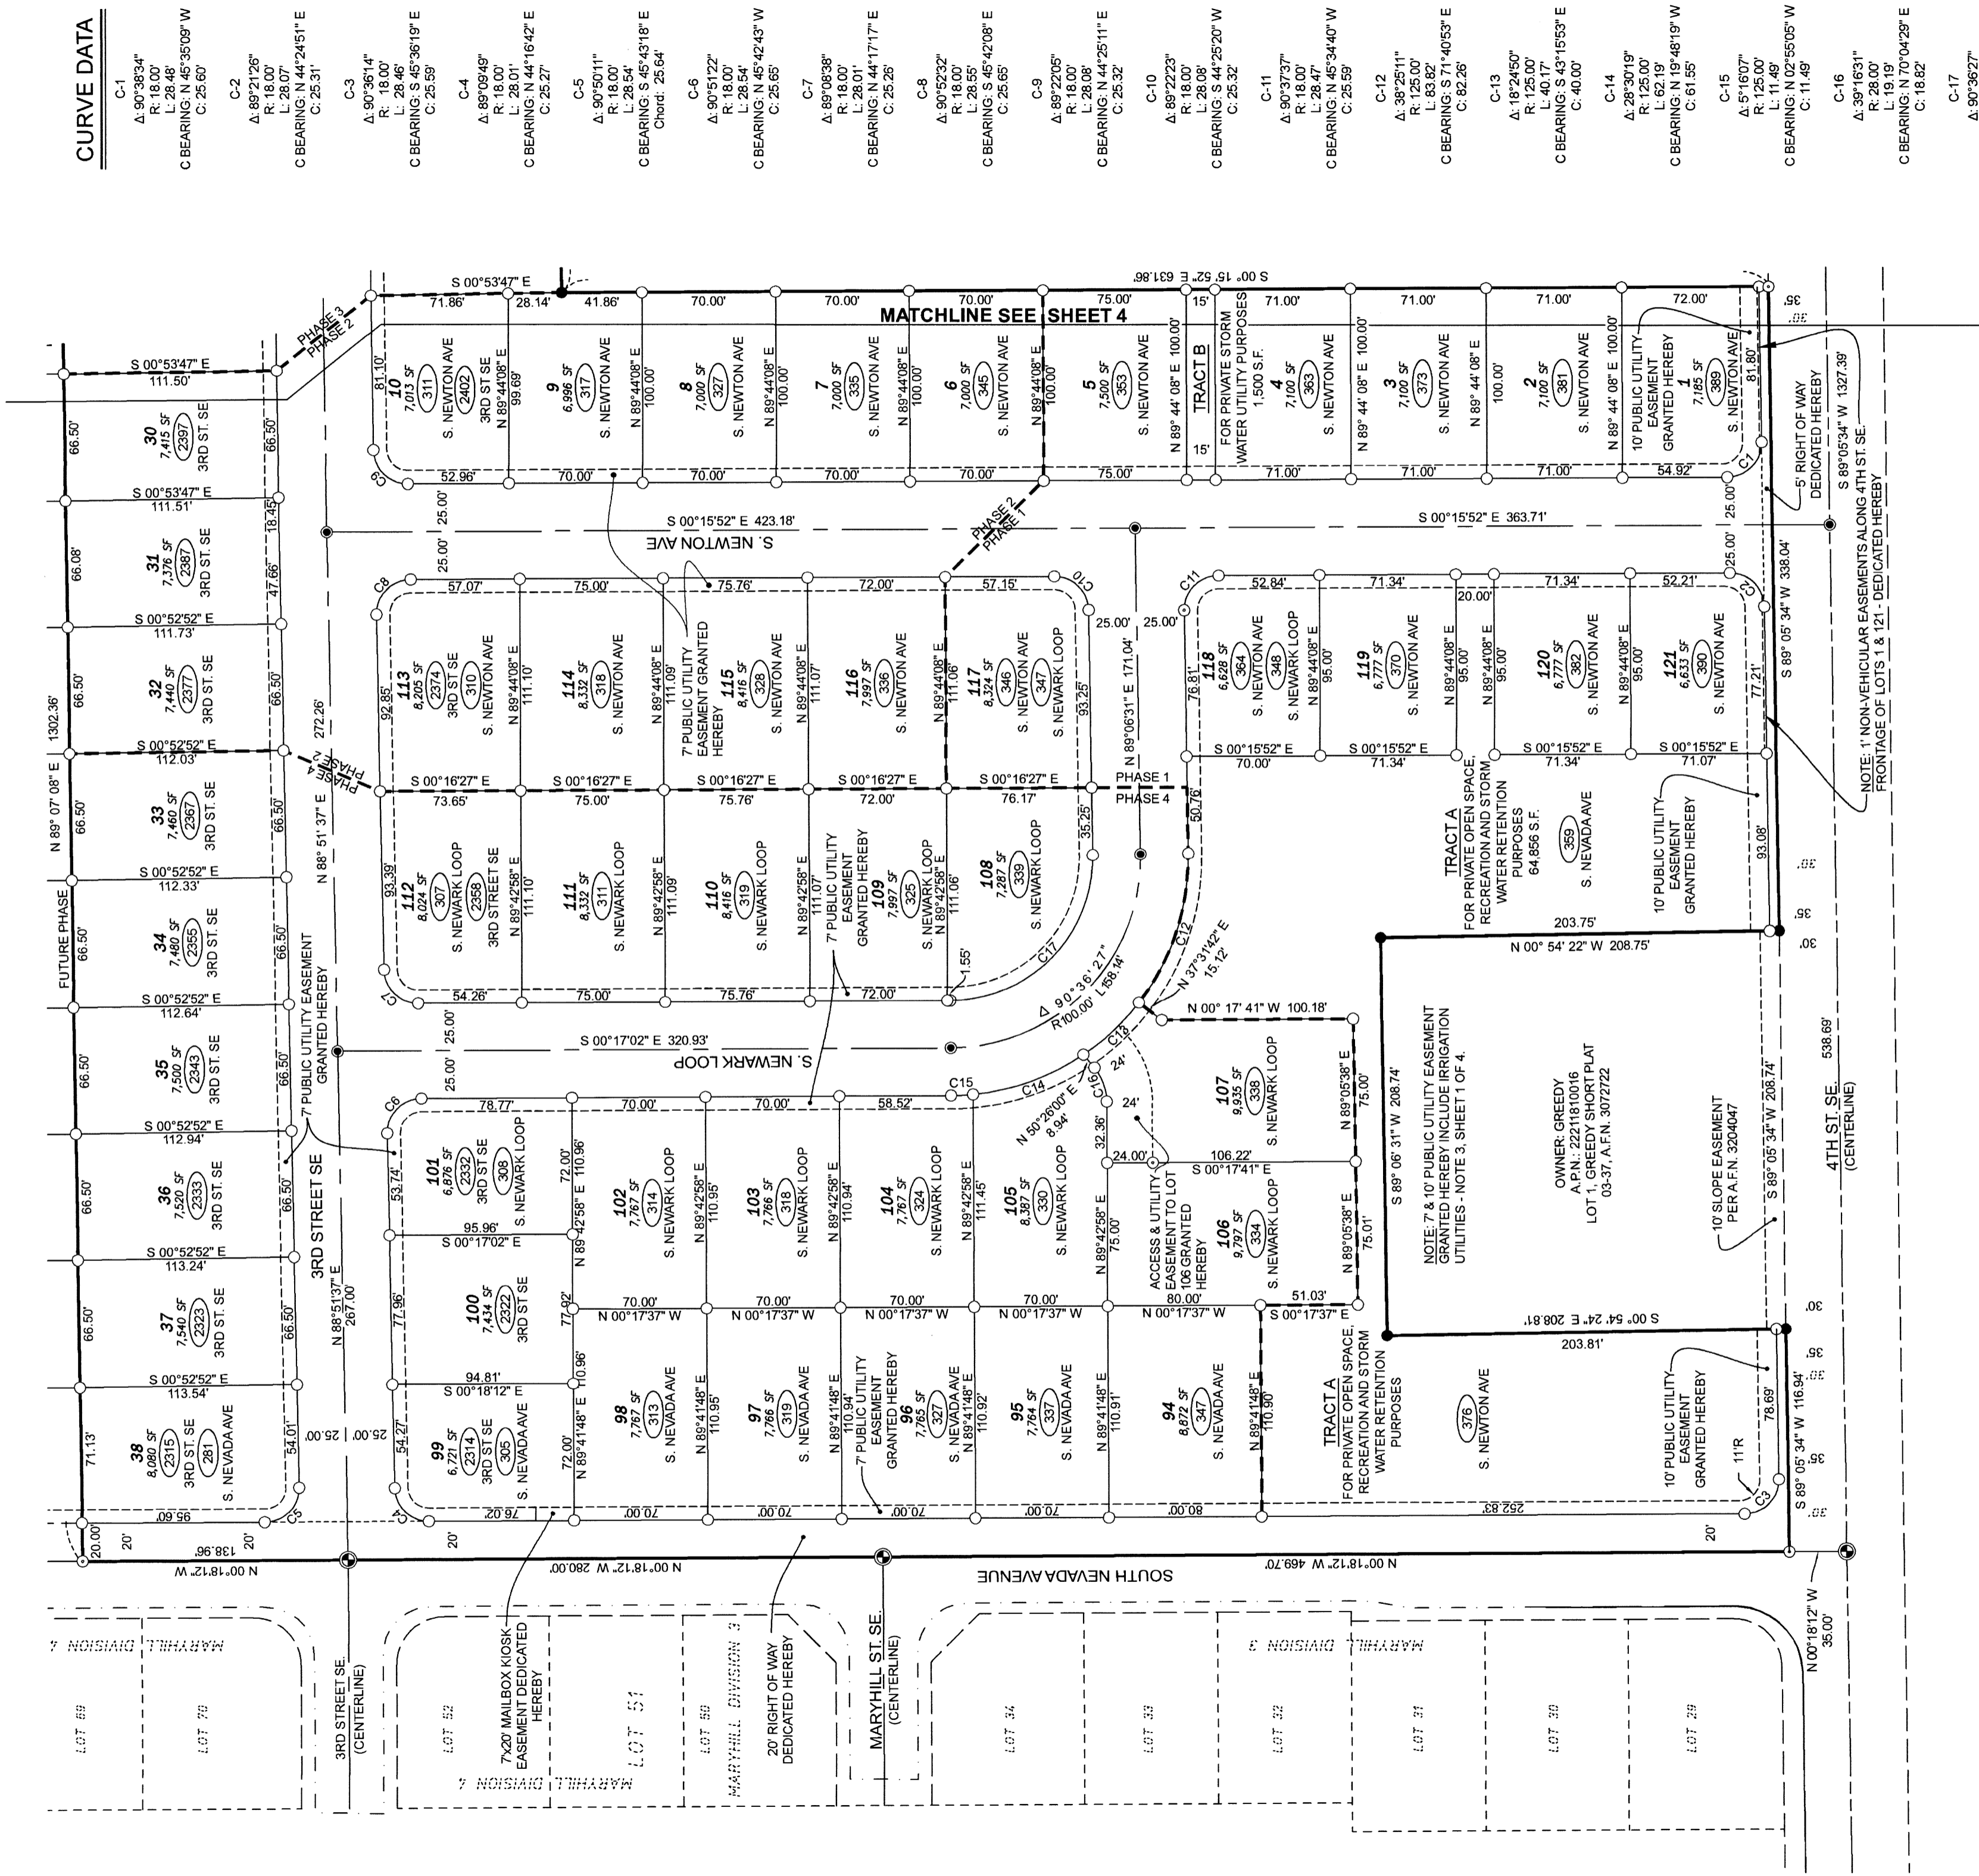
CURVE DATA

C-1
Δ: 90°38'34"
R: 18.00'
L: 28.48'
C BEARING: N 45°35'09" W
C: 25.60'

C-2
Δ: 89°21'26"
R: 18.00'
L: 28.07'
C BEARING: N 44°24'51" E
C: 25.31'

C-3
Δ: 90°36'14"
R: 18.00'
L: 28.46'
C BEARING: S 45°36'19" E
C: 25.59'

C-4
Δ: 89°09'49"
R: 18.00'
L: 28.01'
C BEARING: N 44°16'42" E
C: 25.27'

C-5
Δ: 90°50'11"
R: 18.00'
L: 28.54'
C BEARING: S 45°43'18" E
Chord: 25.64'

C-6
Δ: 90°51'22"
R: 18.00'
L: 28.54'
C BEARING: N 45°42'43" W
C: 25.65'

C-7
Δ: 89°08'38"
R: 18.00'
L: 28.01'
C BEARING: N 44°17'17" E
C: 25.26'

C-8
Δ: 90°52'32"
R: 18.00'
L: 28.55'
C BEARING: S 45°42'08" E
C: 25.65'

C-9
Δ: 89°22'05"
R: 18.00'
L: 28.08'
C BEARING: N 44°25'11" E
C: 25.32'

C-10
Δ: 89°22'23"
R: 18.00'
L: 28.08'
C BEARING: S 44°25'20" W
C: 25.32'

C-11
Δ: 90°37'37"
R: 18.00'
L: 28.47'
C BEARING: N 45°34'40" W
C: 25.59'

C-12
Δ: 38°25'11"
R: 125.00'
L: 83.82'
C BEARING: S 71°40'53" E
C: 82.26'

C-13
Δ: 18°24'50"
R: 125.00'
L: 40.17'
C BEARING: S 43°15'53" E
C: 40.00'

C-14
Δ: 28°30'19"
R: 125.00'
L: 62.19'
C BEARING: N 19°48'19" W
C: 61.55'

C-15
Δ: 5°16'07"
R: 125.00'
L: 11.49'
C BEARING: N 02°55'05" W
C: 11.49'

C-16
Δ: 39°16'31"
R: 28.00'
L: 19.19'
C BEARING: N 70°04'29" E
C: 18.82'

C-17
Δ: 90°36'27"

MATCHLINE SEE SHEET 4

S 00°53'47" E 71.86' 28.14' 41.86' 70.00' 70.00' 70.00' 75.00' 15' 71.00' 71.00' 71.00' 72.00'
S 00° 15' 52" E 631.86'

10 7,013 SF 311 2402 3RD ST SE S. NEWTON AVE 81.10' N 89°44'08" E 99.69'
9 6,996 SF 317 S. NEWTON AVE N 89°44'08" E 100.00'
8 7,000 SF 327 S. NEWTON AVE N 89°44'08" E 100.00'
7 7,000 SF 335 S. NEWTON AVE N 89°44'08" E 100.00'
6 7,000 SF 345 S. NEWTON AVE N 89°44'08" E 100.00'
5 7,500 SF 353 S. NEWTON AVE N 89° 44' 08" E 100.00'
TRACT B FOR PRIVATE STORM WATER UTILITY PURPOSES 1,500 S.F. 15'
4 7,100 SF 363 S. NEWTON AVE
3 7,100 SF 373 S. NEWTON AVE N 89° 44' 08" E 100.00'
2 7,100 SF 381 S. NEWTON AVE N 89° 44' 08" E 100.00'
1 7,185 SF 389 S. NEWTON AVE 10' PUBLIC UTILITY EASEMENT GRANTED HEREBY 81.80'
52.96' 70.00' 70.00' 70.00' 70.00' 75.00' 71.00' 71.00' 71.00' 54.92'
5' RIGHT OF WAY DEDICATED HEREBY
S 89°05'34" W 1327.39'
NOTE: 1' NON-VEHICULAR EASEMENTS ALONG 4TH ST. SE. FRONTAGE OF LOTS 1 & 121 - DEDICATED HEREBY
35' 30'

PHASE 3 PHASE 2
PHASE 2 PHASE 1
S 00°53'47" E 111.50'
30 7,415 SF 2397 3RD ST. SE 66.50' 66.50'
S 00°53'47" E 111.51'
31 7,376 SF 2387 3RD ST. SE 66.08' 47.66' 18.45'
S 00°52'52" E 111.73'
32 7,440 SF 2377 3RD ST. SE 66.50' 66.50'
S 00°52'52" E 112.03'
33 7,460 SF 2367 3RD ST. SE 66.50' 66.50'
S 00°52'52" E 112.33'
34 7,480 SF 2355 3RD ST. SE 66.50' 66.50'
S 00°52'52" E 112.64'
35 7,500 SF 2343 3RD ST. SE 66.50' 66.50'
S 00°52'52" E 112.94'
36 7,520 SF 2333 3RD ST. SE 66.50' 66.50'
S 00°52'52" E 113.24'
37 7,540 SF 2323 3RD ST. SE 66.50' 66.50'
S 00°52'52" E 113.54'
38 8,080 SF 2315 281 3RD ST. SE S. NEVADA AVE 71.13' 54.01'
N 89° 07' 08" E 1302.36'
FUTURE PHASE
7' PUBLIC UTILITY EASEMENT GRANTED HEREBY
3RD STREET SE
N 88° 51' 37" E 272.26'
N 88°51'37" E 267.00'
25.00' 25.00'
95.60' 138.96' 20.00' 20' 20'
PHASE 4 PHASE 1

S. NEWTON AVE
S 00°15'52" E 423.18'
S 00°15'52" E 363.71'
25.00' 25.00' 25.00' 25.00' 25.00' 25.00'

57.07' 75.00' 75.76' 72.00' 57.15'
113 8,205 SF 2374 310 3RD ST SE S. NEWTON AVE N 89°44'08" E 111.10' 92.85'
114 8,332 SF 318 S. NEWTON AVE N 89°44'08" E 111.09'
7' PUBLIC UTILITY EASEMENT GRANTED HEREBY
115 8,416 SF 328 S. NEWTON AVE N 89°44'08" E 111.07'
116 7,997 SF 336 S. NEWTON AVE N 89°44'08" E 111.06'
117 8,324 SF 346 S. NEWTON AVE S. NEWARK LOOP 347 93.25'
S 00°16'27" E 73.65' S 00°16'27" E 75.00' S 00°16'27" E 75.76' S 00°16'27" E 72.00' S 00°16'27" E 76.17'
N 89°06'31" E 171.04'
PHASE 1 PHASE 4
112 8,024 SF 2358 307 S. NEWARK LOOP 3RD ST SE N 89°42'58" E 111.10' 93.39'
111 8,332 SF 311 S. NEWARK LOOP N 89°42'58" E 111.09'
110 8,416 SF 319 S. NEWARK LOOP N 89°42'58" E 111.07'
7' PUBLIC UTILITY EASEMENT GRANTED HEREBY
109 7,997 SF 325 S. NEWARK LOOP N 89°42'58" E 111.06'
108 7,287 SF 339 S. NEWARK LOOP 35.25' 1.55'
54.26' 75.00' 75.76' 72.00'
C7 C8 C10 C11 C12 C13 C14 C15 C16 C17 C1 C2 C3 C4 C5 C6 C9

118 6,628 SF 364 S. NEWTON AVE 348 S. NEWARK LOOP N 89°44'08" E 95.00' 76.81'
52.84' 71.34' 71.34' 52.21' 20.00'
119 6,777 SF 370 S. NEWTON AVE N 89°44'08" E 95.00'
120 6,777 SF 382 S. NEWTON AVE N 89°44'08" E 95.00'
121 6,633 SF 390 S. NEWTON AVE 77.21'
S 00°15'52" E 70.00' S 00°15'52" E 71.34' S 00°15'52" E 71.34' S 00°15'52" E 71.07'
S 89° 05' 34" W 338.04'
50.76'
TRACT A FOR PRIVATE OPEN SPACE, RECREATION AND STORM WATER RETENTION PURPOSES 64,856 S.F. 359 S. NEVADA AVE
10' PUBLIC UTILITY EASEMENT GRANTED HEREBY
93.08'
203.75'
N 00° 54' 22" W 208.75'
N 37°31'42" E 15.12'
Δ 90°36'27" R 100.00' L 158.14'

S. NEWARK LOOP
S 00°17'02" E 320.93'
N 00° 17' 41" W 100.18'
107 9,935 SF 338 S. NEWARK LOOP N 89°05'38" E 75.00'
24' 24' 32.36' 24.00'
N 50°26'00" E 8.94'
106.22' S 00°17'41" E
ACCESS & UTILITY EASEMENT TO LOT 106 GRANTED HEREBY
106 9,797 SF 334 S. NEWARK LOOP N 89°05'38" E 75.01'
80.00' 51.03'
S 89° 06' 31" W 208.74'
NOTE: 7' & 10' PUBLIC UTILITY EASEMENT GRANTED HEREBY INCLUDE IRRIGATION UTILITIES - NOTE 3, SHEET 1 OF 4.
OWNER: GREEDY A.P.N.: 2221810016 LOT 1, GREEDY SHORT PLAT 03-37, A.F.N. 3072722
10' SLOPE EASEMENT PER A.F.N. 3204047
S 89° 05' 34" W 208.74'
4TH ST. SE. (CENTERLINE) 538.69'
S 00° 54' 24" E 208.81'
203.81'

78.77' 70.00' 70.00' 58.52'
101 6,876 SF 2332 308 3RD ST SE S. NEWARK LOOP N 89°42'58" E 110.96' 53.74' 72.00'
95.96' S 00°17'02" E
100 7,434 SF 2322 3RD ST SE 77.96' 77.92'
102 7,767 SF 314 S. NEWARK LOOP N 89°42'58" E 110.95'
103 7,766 SF 318 S. NEWARK LOOP N 89°42'58" E 110.94'
104 7,767 SF 324 S. NEWARK LOOP N 89°42'58" E 111.45'
105 8,387 SF 330 S. NEWARK LOOP N 89°42'58" E 75.00'
70.00' N 00°17'37" W 70.00' N 00°17'37" W 70.00' N 00°17'37" W 70.00' N 00°17'37" W 80.00' N 00°17'37" W S 00°17'37" E
94.81' S 00°18'12" E 10.96'
99 6,721 SF 2314 305 3RD ST SE S. NEVADA AVE N 89°41'48" E 72.00' 54.27'
98 7,767 SF 313 S. NEVADA AVE N 89°41'48" E 110.95'
97 7,766 SF 319 S. NEVADA AVE N 89°41'48" E 110.94'
7' PUBLIC UTILITY EASEMENT GRANTED HEREBY
96 7,765 SF 327 S. NEVADA AVE N 89°41'48" E 110.92'
95 7,764 SF 337 S. NEVADA AVE N 89°41'48" E 110.91'
94 8,872 SF 347 S. NEVADA AVE N 89°41'48" E 110.90'
TRACT A FOR PRIVATE OPEN SPACE, RECREATION AND STORM WATER RETENTION PURPOSES
376 S. NEWTON AVE
10' PUBLIC UTILITY EASEMENT GRANTED HEREBY
78.69' 11'R
S 89° 05' 34" W 116.94'
76.02' 70.00' 70.00' 70.00' 70.00' 80.00' 252.83' 20'

N 00°18'12" W 280.00'
N 00°18'12" W 469.70'
N 00°18'12" W 35.00'
SOUTH NEVADA AVENUE

MARYHILL DIVISION 4
LOT 69 LOT 70
3RD STREET SE. (CENTERLINE)
LOT 52 LOT 51 LOT 50
MARYHILL DIVISION 4
MARYHILL DIVISION 3
7'x20' MAILBOX KIOSK EASEMENT DEDICATED HEREBY
20' RIGHT OF WAY DEDICATED HEREBY
MARYHILL ST. SE. (CENTERLINE)
LOT 34 LOT 33 LOT 32 LOT 31 LOT 30 LOT 29
MARYHILL DIVISION 3